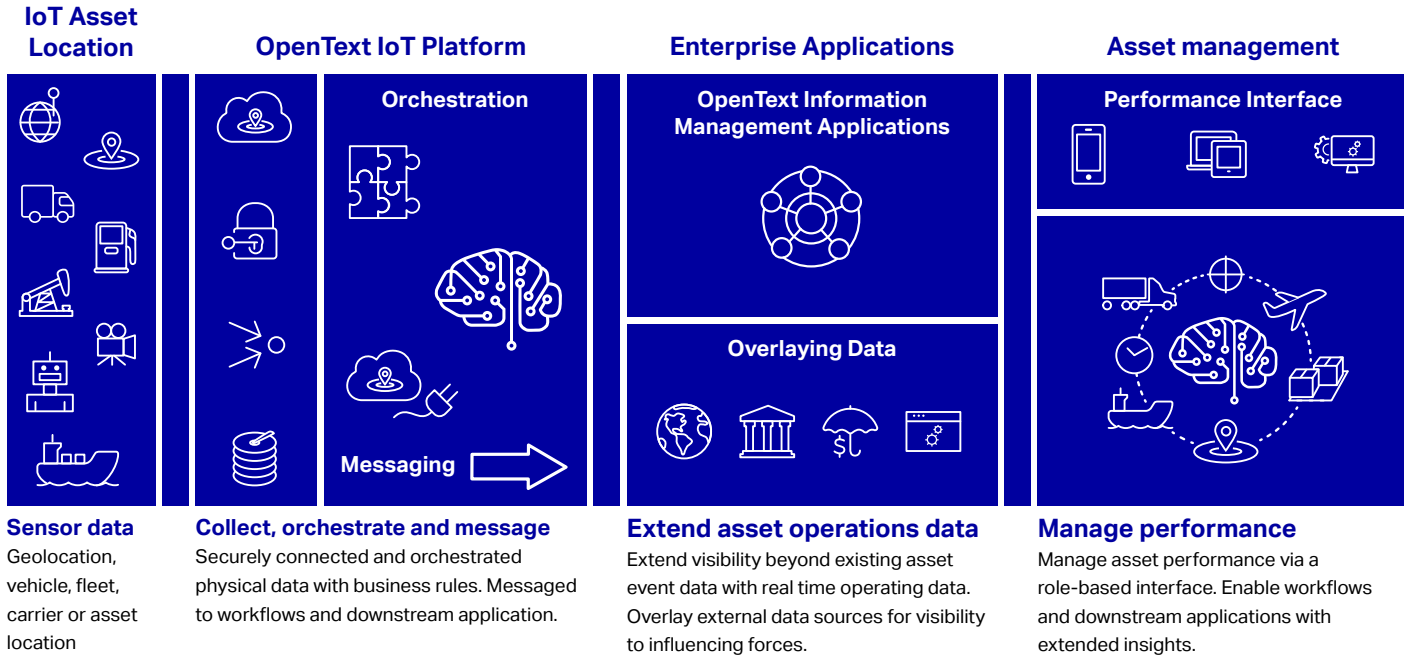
IoT Asset Location

OpenText IoT Platform

Enterprise Applications

Asset management

Orchestration

Messaging

OpenText Information Management Applications

Overlaying Data

Performance Interface

Sensor data
Geolocation, vehicle, fleet, carrier or asset location

Collect, orchestrate and message
Securely connected and orchestrated physical data with business rules. Messaged to workflows and downstream application.

Extend asset operations data
Extend visibility beyond existing asset event data with real time operating data. Overlay external data sources for visibility to influencing forces.

Manage performance
Manage asset performance via a role-based interface. Enable workflows and downstream applications with extended insights.